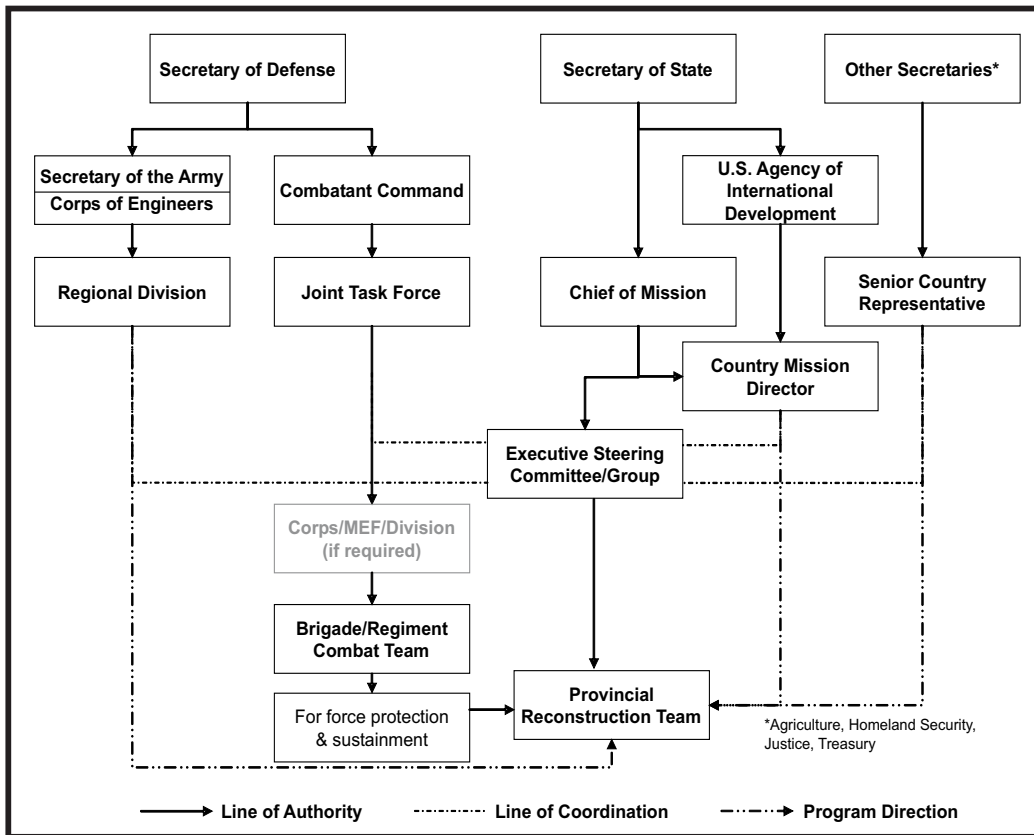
Secretary of Defense

Secretary of State

Other Secretaries*

Secretary of the Army

Corps of Engineers

Combatant Command

U.S. Agency of International Development

Regional Division

Joint Task Force

Chief of Mission

Senior Country Representative

Country Mission Director

Executive Steering Committee/Group

Corps/MEF/Division (if required)

Brigade/Regiment Combat Team

For force protection & sustainment

Provincial Reconstruction Team

*Agriculture, Homeland Security, Justice, Treasury

Line of Authority

Line of Coordination

Program Direction